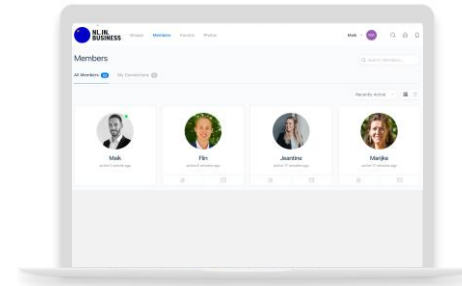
NL IN BUSINESS

Groups Members Forums Photos

Maik

Members

Search Members...

All Members 10 My Connections 0

Recently Active

Maik
active 1 minute ago

Flin
active 27 minutes ago

Jeantine
active 37 minutes ago

Marijke
active 51 minutes ago